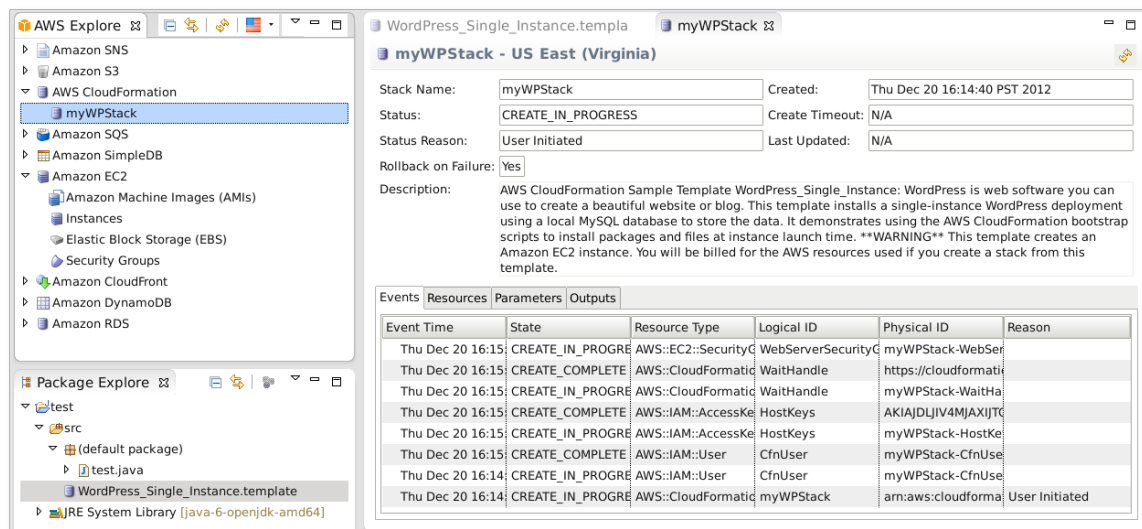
AWS Explore ⊠

Amazon SNS
Amazon S3
AWS CloudFormation
myWPStack
Amazon SQS
Amazon SimpleDB
Amazon EC2
Amazon Machine Images (AMIs)
Instances
Elastic Block Storage (EBS)
Security Groups
Amazon CloudFront
Amazon DynamoDB
Amazon RDS

Package Explore ⊠

test
src
(default package)
test.java
WordPress_Single_Instance.template
JRE System Library [java-6-openjdk-amd64]

WordPress_Single_Instance.templa    myWPStack ⊠

myWPStack - US East (Virginia)

Stack Name: myWPStack
Created: Thu Dec 20 16:14:40 PST 2012
Status: CREATE_IN_PROGRESS
Create Timeout: N/A
Status Reason: User Initiated
Last Updated: N/A
Rollback on Failure: Yes
Description: AWS CloudFormation Sample Template WordPress_Single_Instance: WordPress is web software you can use to create a beautiful website or blog. This template installs a single-instance WordPress deployment using a local MySQL database to store the data. It demonstrates using the AWS CloudFormation bootstrap scripts to install packages and files at instance launch time. **WARNING** This template creates an Amazon EC2 instance. You will be billed for the AWS resources used if you create a stack from this template.

Events | Resources | Parameters | Outputs

| Event Time | State | Resource Type | Logical ID | Physical ID | Reason |
|---|---|---|---|---|---|
| Thu Dec 20 16:15: | CREATE_IN_PROGRE | AWS::EC2::SecurityG | WebServerSecurityG | myWPStack-WebSer | |
| Thu Dec 20 16:15: | CREATE_COMPLETE | AWS::CloudFormatic | WaitHandle | https://cloudformati | |
| Thu Dec 20 16:15: | CREATE_IN_PROGRE | AWS::CloudFormatic | WaitHandle | myWPStack-WaitHa | |
| Thu Dec 20 16:15: | CREATE_COMPLETE | AWS::IAM::AccessKe | HostKeys | AKIAJDLJIV4MJAXIJT | |
| Thu Dec 20 16:15: | CREATE_IN_PROGRE | AWS::IAM::AccessKe | HostKeys | myWPStack-HostKe | |
| Thu Dec 20 16:15: | CREATE_COMPLETE | AWS::IAM::User | CfnUser | myWPStack-CfnUse | |
| Thu Dec 20 16:14: | CREATE_IN_PROGRE | AWS::IAM::User | CfnUser | myWPStack-CfnUse | |
| Thu Dec 20 16:14: | CREATE_IN_PROGRE | AWS::CloudFormatic | myWPStack | arn:aws:cloudforma | User Initiated |